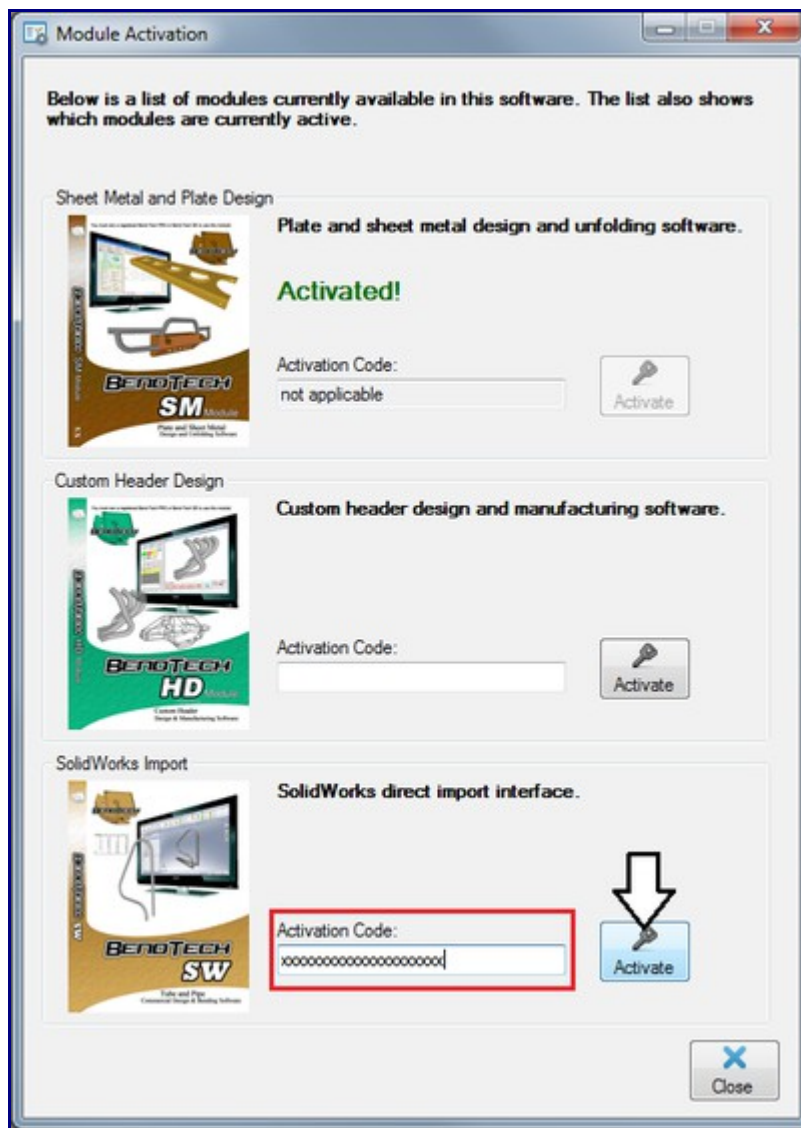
Module Activation

Below is a list of modules currently available in this software. The list also shows which modules are currently active.

Sheet Metal and Plate Design

BENDTECH SM Module
Plate and Sheet Metal Design and Unfolding Software

Plate and sheet metal design and unfolding software.

Activated!

Activation Code:
not applicable

Activate

Custom Header Design

BENDTECH HD Module
Custom Header Design & Manufacturing Software

Custom header design and manufacturing software.

Activation Code:

Activate

SolidWorks Import

BENDTECH SW
Tube and Pipe Centerline Design & Bending Software

SolidWorks direct import interface.

Activation Code:
xxxxxxxxxxxxxxxxxxxxxx

Activate

Close